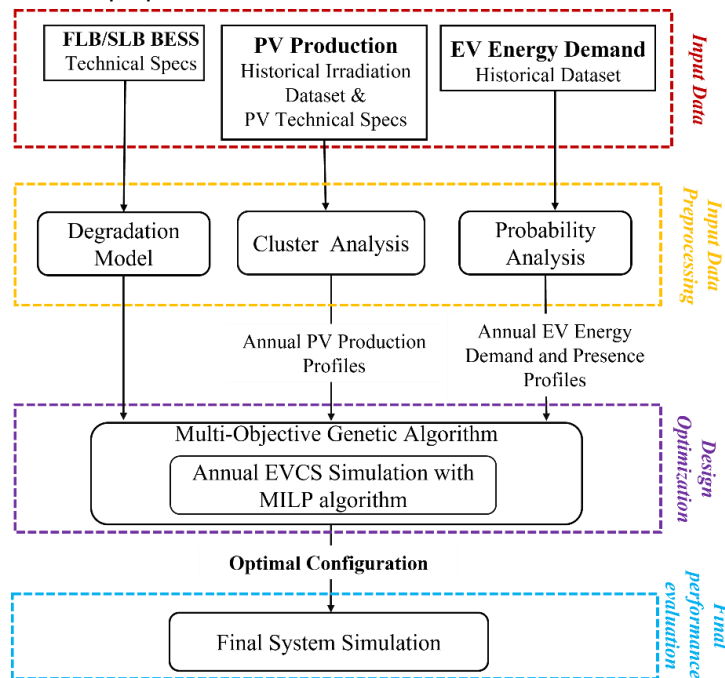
FLB/SLB BESS
Technical Specs

PV Production
Historical Irradiation Dataset & PV Technical Specs

EV Energy Demand
Historical Dataset

Input Data

Degradation Model

Cluster Analysis

Probability Analysis

Input Data Preprocessing

Annual PV Production Profiles

Annual EV Energy Demand and Presence Profiles

Multi-Objective Genetic Algorithm

Annual EVCS Simulation with MILP algorithm

Design Optimization

Optimal Configuration

Final System Simulation

Final performance evaluation